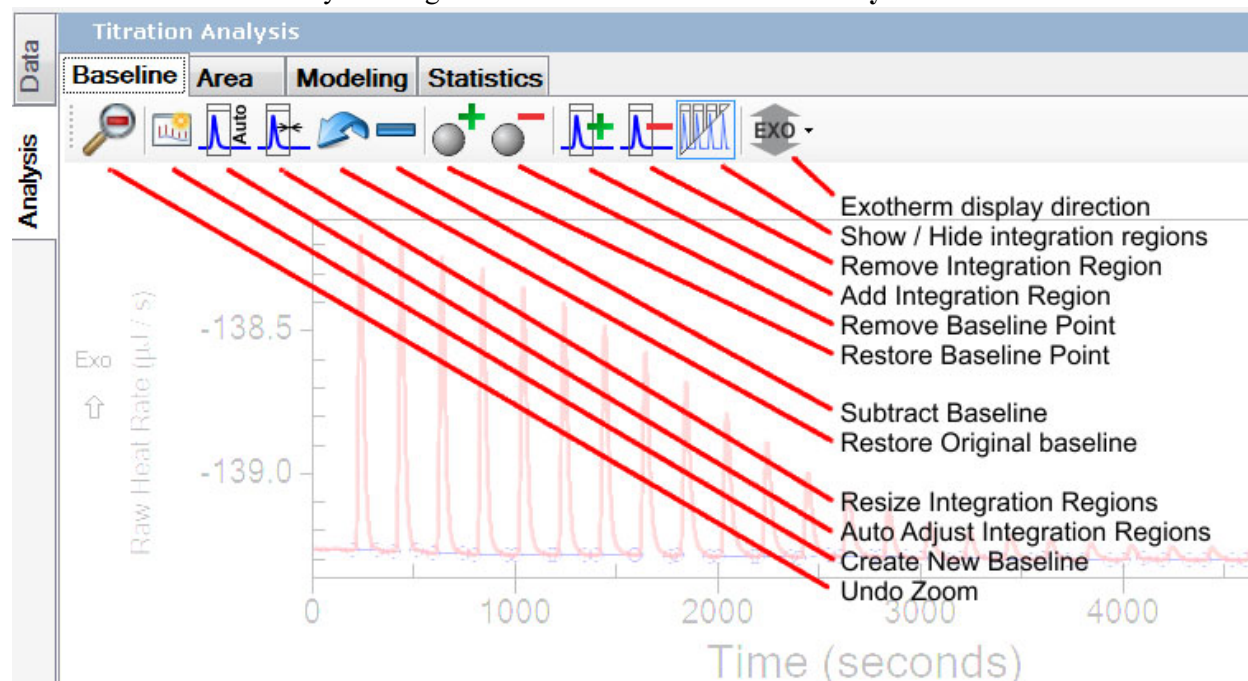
Data

Analysis

Titration Analysis

Baseline Area Modeling Statistics

Auto

EXO

Exotherm display direction
Show / Hide integration regions
Remove Integration Region
Add Integration Region
Remove Baseline Point
Restore Baseline Point
Subtract Baseline
Restore Original baseline
Resize Integration Regions
Auto Adjust Integration Regions
Create New Baseline
Undo Zoom

Exo

Raw Heat Rate (µJ / s)

-138.5

-139.0

0 1000 2000 3000 4000

Time (seconds)